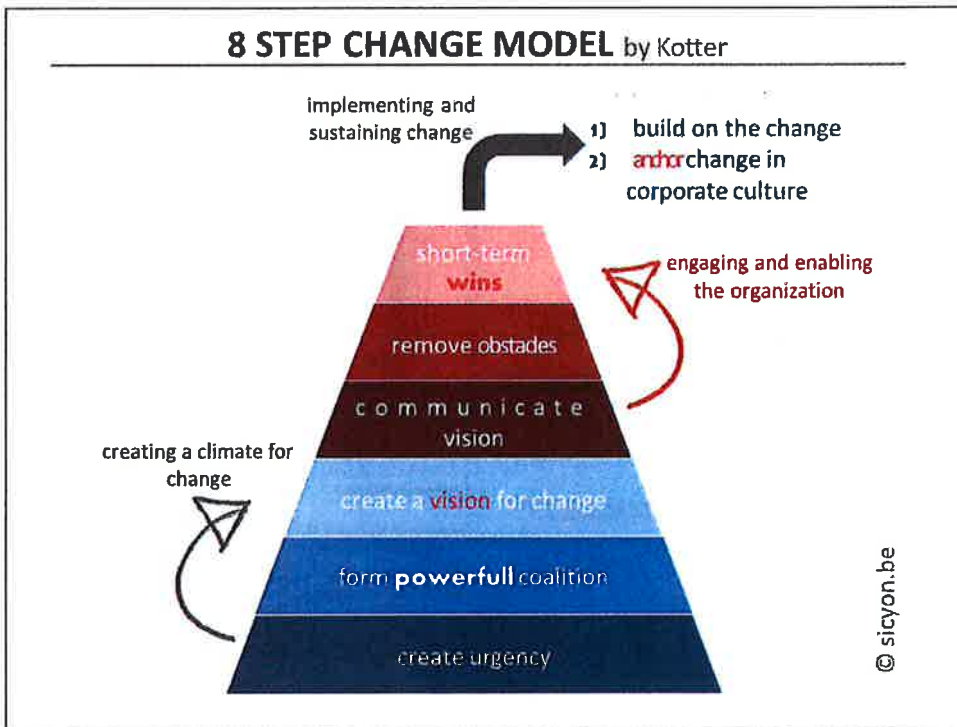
8 STEP CHANGE MODEL by Kotter

implementing and sustaining change

1) build on the change
2) anchor change in corporate culture

short-term wins

engaging and enabling the organization

remove obstacles

communicate vision

creating a climate for change

create a vision for change

form powerfull coalition

create urgency

© sicyon.be